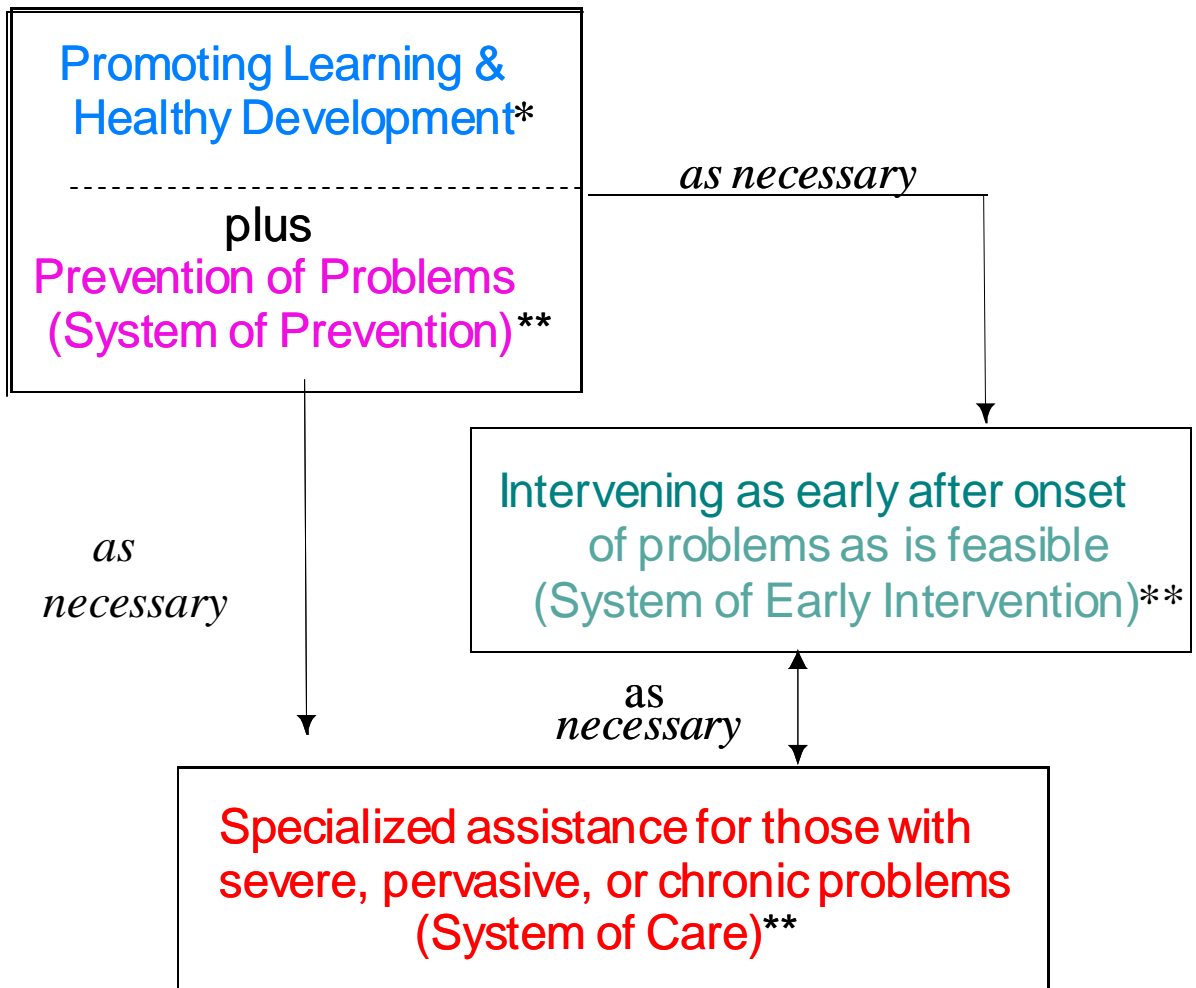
Promoting Learning & Healthy Development*

plus
Prevention of Problems (System of Prevention)**

as necessary

Intervening as early after onset of problems as is feasible (System of Early Intervention)**

as necessary

as necessary

Specialized assistance for those with severe, pervasive, or chronic problems (System of Care)**